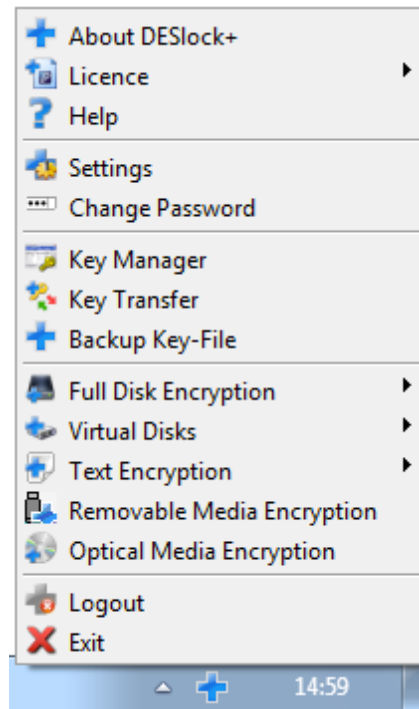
About DESlock+
Licence
Help

Settings
Change Password

Key Manager
Key Transfer
Backup Key-File

Full Disk Encryption
Virtual Disks
Text Encryption
Removable Media Encryption
Optical Media Encryption

Logout
Exit

14:59